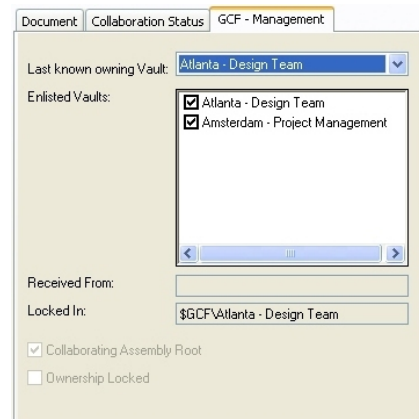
Document | Collaboration Status | GCF - Management

Last known owning Vault: Atlanta - Design Team

Enlisted Vaults:
☑ Atlanta - Design Team
☑ Amsterdam - Project Management

Received From:

Locked In: $GCF\Atlanta - Design Team

☑ Collaborating Assembly Root
☐ Ownership Locked